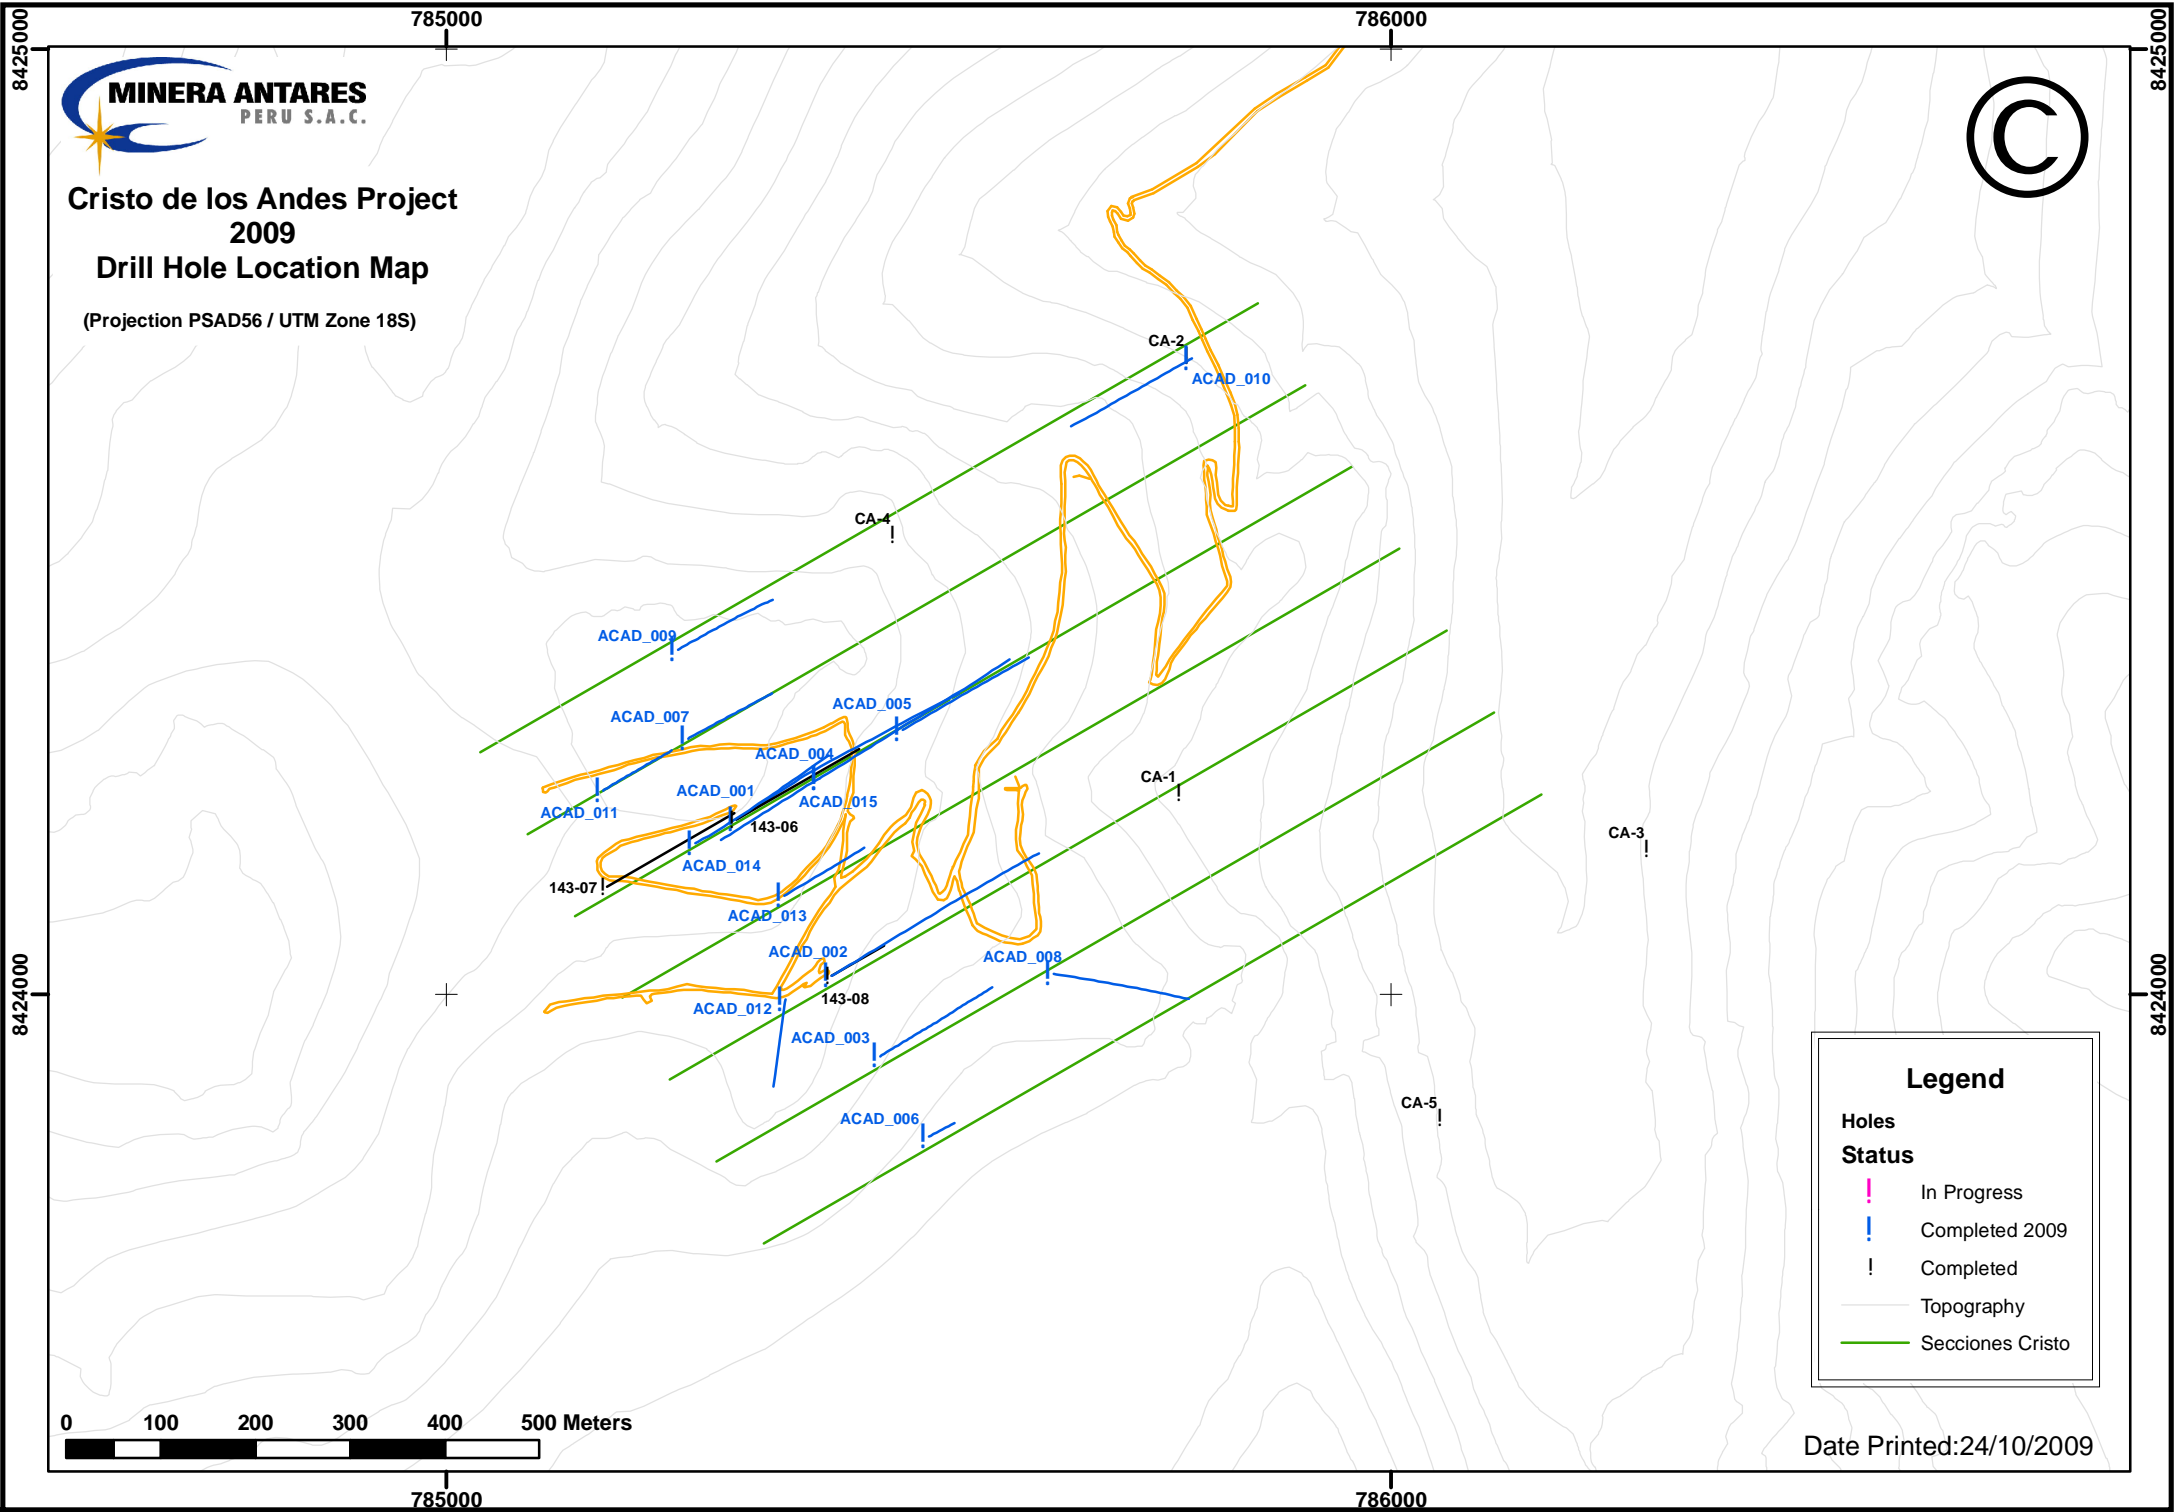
785000
786000
8425000
8425000
MINERA ANTARES
PERU S.A.C.
Cristo de los Andes Project
2009
Drill Hole Location Map
(Projection PSAD56 / UTM Zone 18S)
©
CA-2
ACAD_010
CA-4
ACAD_009
ACAD_007
ACAD_005
ACAD_004
ACAD_001
ACAD_015
ACAD_011
143-06
ACAD_014
143-07
CA-1
CA-3
ACAD_013
ACAD_002
ACAD_008
143-08
ACAD_012
ACAD_003
ACAD_006
CA-5
8424000
8424000
Legend
Holes
Status
In Progress
Completed 2009
Completed
Topography
Secciones Cristo
0 100 200 300 400 500 Meters
Date Printed:24/10/2009
785000
786000